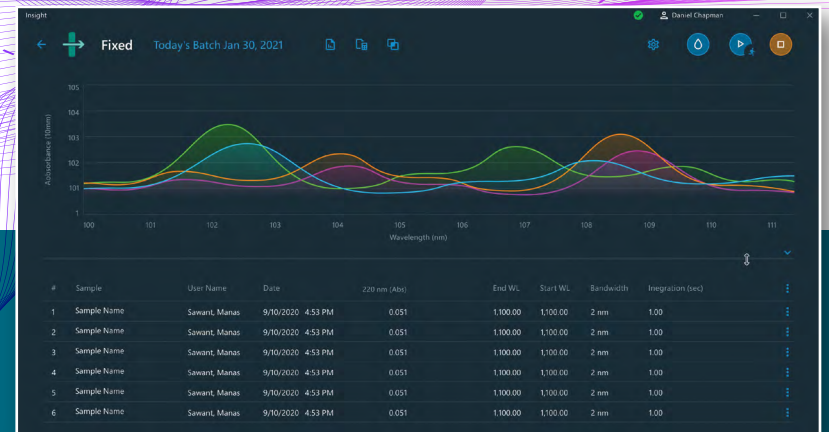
Insight

Daniel Chapman

Fixed Today's Batch Jan 30, 2021

4

Absorbance (10mm)

105
104
103
102
101
1

100 101 102 103 104 105 106 107 108 109 110 111

Wavelength (nm)

| # | Sample | User Name | Date | 220 nm (Abs) | End WL | Start WL | Bandwidth | Inegration (sec) |
|---|---|---|---|---|---|---|---|---|
| 1 | Sample Name | Sawant, Manas | 9/10/2020 4:53 PM | 0.051 | 1,100.00 | 1,100.00 | 2 nm | 1.00 |
| 2 | Sample Name | Sawant, Manas | 9/10/2020 4:53 PM | 0.051 | 1,100.00 | 1,100.00 | 2 nm | 1.00 |
| 3 | Sample Name | Sawant, Manas | 9/10/2020 4:53 PM | 0.051 | 1,100.00 | 1,100.00 | 2 nm | 1.00 |
| 4 | Sample Name | Sawant, Manas | 9/10/2020 4:53 PM | 0.051 | 1,100.00 | 1,100.00 | 2 nm | 1.00 |
| 5 | Sample Name | Sawant, Manas | 9/10/2020 4:53 PM | 0.051 | 1,100.00 | 1,100.00 | 2 nm | 1.00 |
| 6 | Sample Name | Sawant, Manas | 9/10/2020 4:53 PM | 0.051 | 1,100.00 | 1,100.00 | 2 nm | 1.00 |